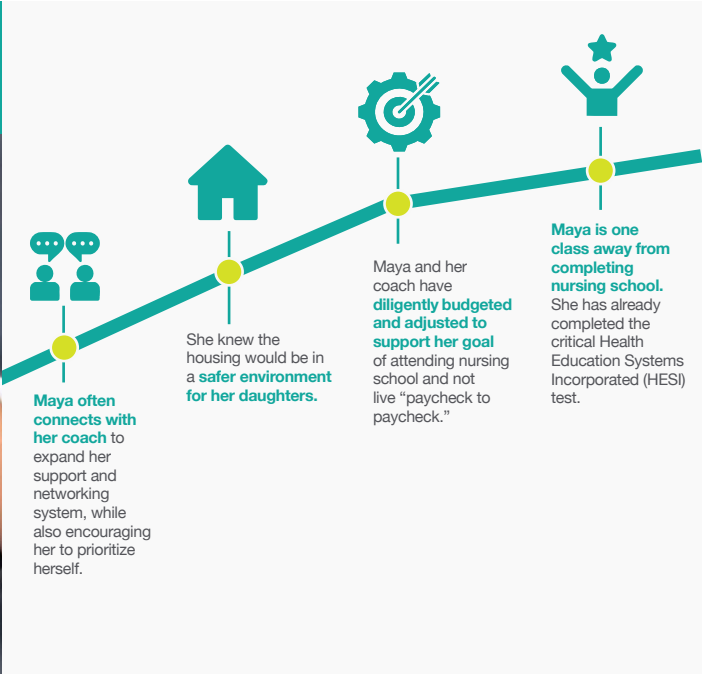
Maya often connects with her coach to expand her support and networking system, while also encouraging her to prioritize herself.

She knew the housing would be in a safer environment for her daughters.

Maya and her coach have diligently budgeted and adjusted to support her goal of attending nursing school and not live “paycheck to paycheck.”

Maya is one class away from completing nursing school. She has already completed the critical Health Education Systems Incorporated (HESI) test.